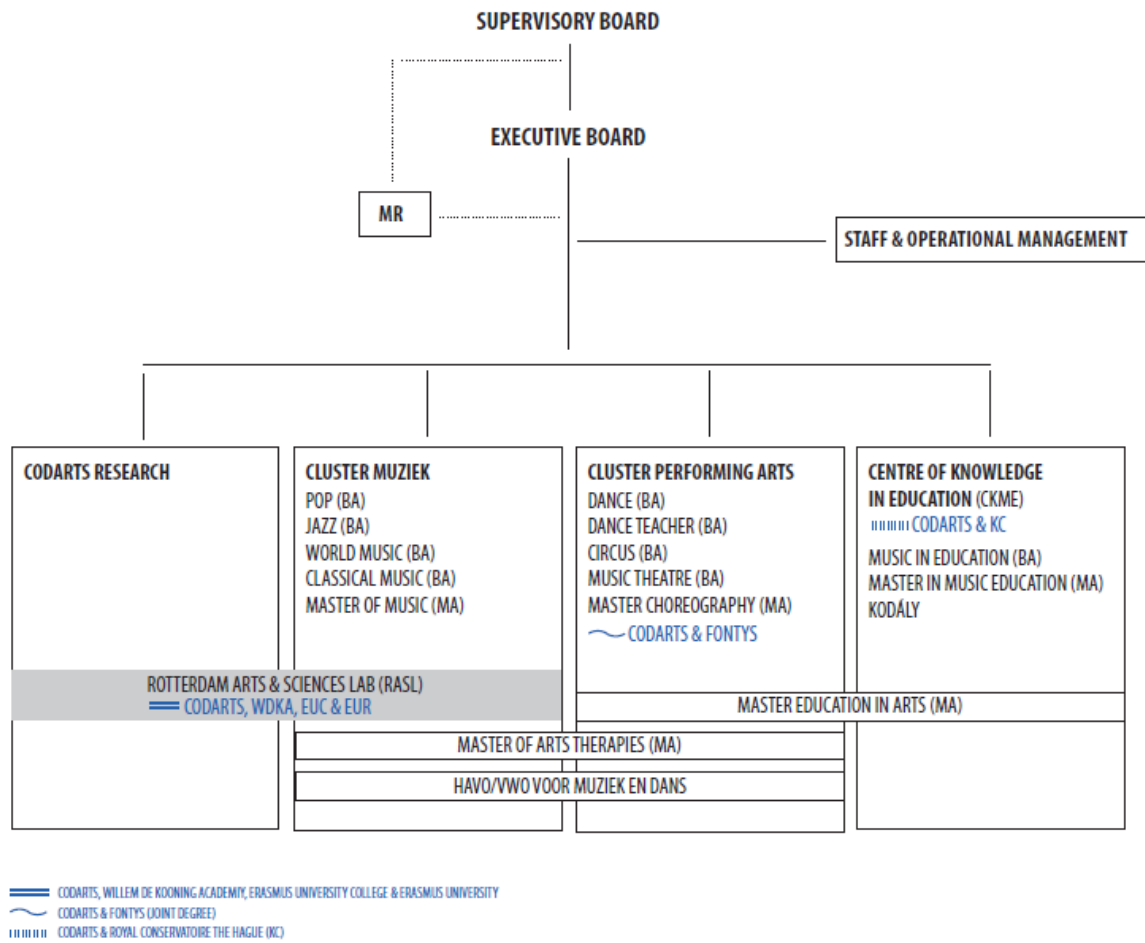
SUPERVISORY BOARD

EXECUTIVE BOARD

MR

STAFF & OPERATIONAL MANAGEMENT

CODARTS RESEARCH

CLUSTER MUZIEK
POP (BA)
JAZZ (BA)
WORLD MUSIC (BA)
CLASSICAL MUSIC (BA)
MASTER OF MUSIC (MA)

CLUSTER PERFORMING ARTS
DANCE (BA)
DANCE TEACHER (BA)
CIRCUS (BA)
MUSIC THEATRE (BA)
MASTER CHOREOGRAPHY (MA)
CODARTS & FONTYS

CENTRE OF KNOWLEDGE IN EDUCATION (CKME)
CODARTS & KC
MUSIC IN EDUCATION (BA)
MASTER IN MUSIC EDUCATION (MA)
KODÁLY

ROTTERDAM ARTS & SCIENCES LAB (RASL)
CODARTS, WDKA, EUC & EUR

MASTER EDUCATION IN ARTS (MA)

MASTER OF ARTS THERAPIES (MA)

HAVO/VWO VOOR MUZIEK EN DANS

CODARTS, WILLEM DE KOONING ACADEMY, ERASMUS UNIVERSITY COLLEGE & ERASMUS UNIVERSITY
CODARTS & FONTYS (JOINT DEGREE)
CODARTS & ROYAL CONSERVATOIRE THE HAGUE (KC)